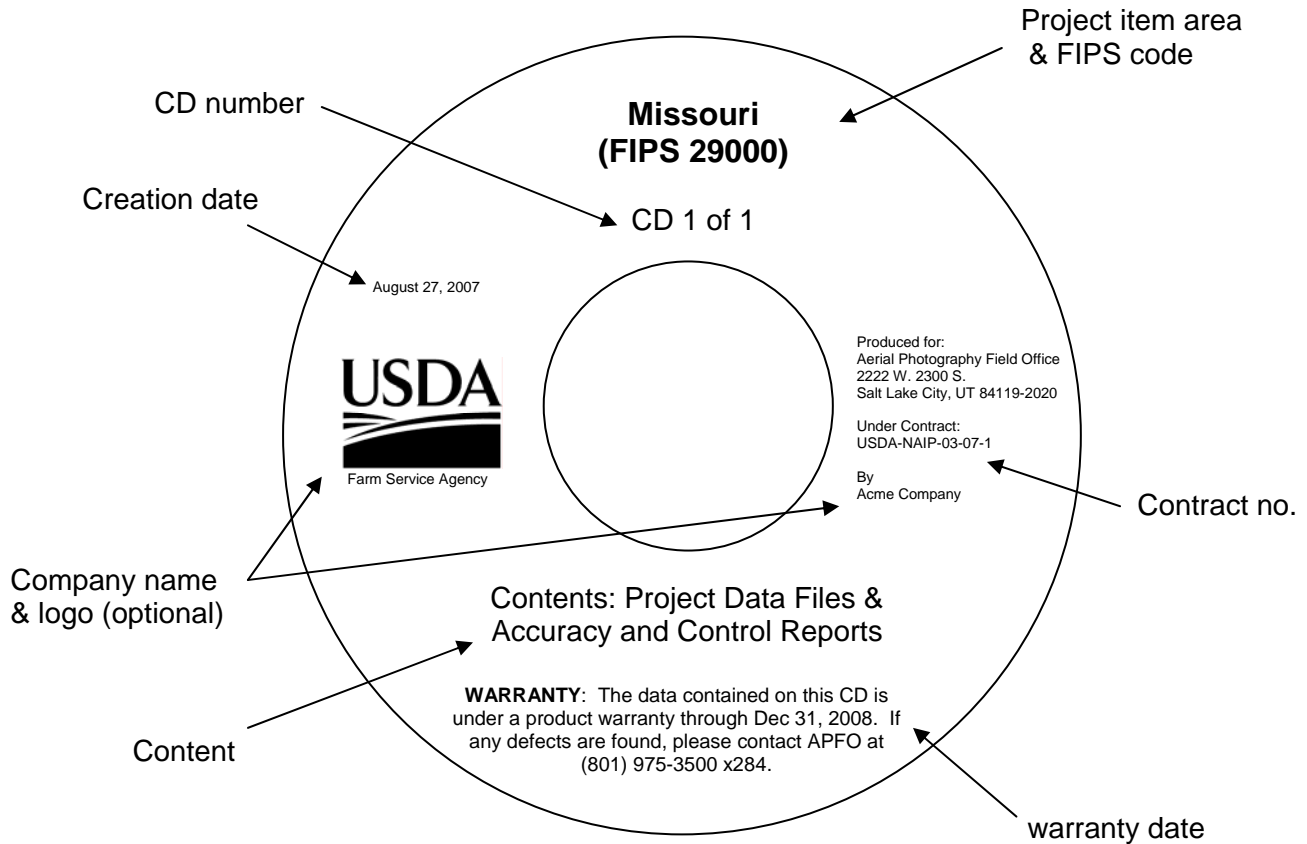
Project item area & FIPS code

CD number

Missouri
(FIPS 29000)

Creation date

CD 1 of 1

August 27, 2007

USDA
Farm Service Agency

Produced for:
Aerial Photography Field Office
2222 W. 2300 S.
Salt Lake City, UT 84119-2020

Under Contract:
USDA-NAIP-03-07-1

By
Acme Company

Contract no.

Company name & logo (optional)

Contents: Project Data Files & Accuracy and Control Reports

**WARRANTY**: The data contained on this CD is under a product warranty through Dec 31, 2008. If any defects are found, please contact APFO at (801) 975-3500 x284.

Content

warranty date